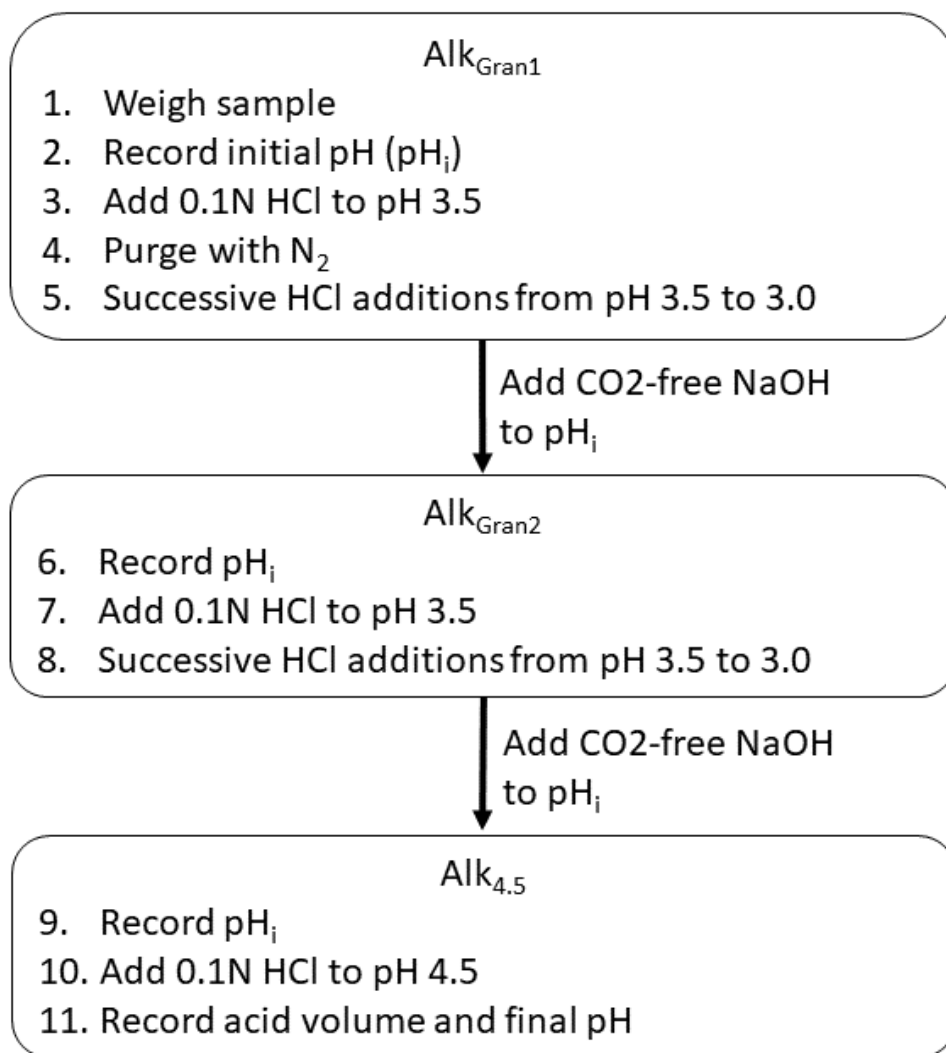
$Alk_{Gran1}$

1. Weigh sample
2. Record initial pH ($pH_i$)
3. Add 0.1N HCl to pH 3.5
4. Purge with $N_2$
5. Successive HCl additions from pH 3.5 to 3.0

Add CO2-free NaOH to $pH_i$

$Alk_{Gran2}$

6. Record $pH_i$
7. Add 0.1N HCl to pH 3.5
8. Successive HCl additions from pH 3.5 to 3.0

Add CO2-free NaOH to $pH_i$

$Alk_{4.5}$

9. Record $pH_i$
10. Add 0.1N HCl to pH 4.5
11. Record acid volume and final pH